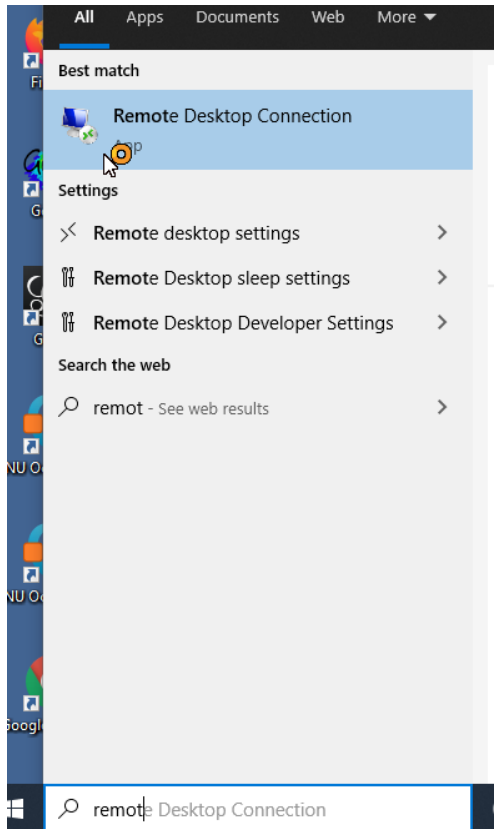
All Apps Documents Web More

Best match

Remote Desktop Connection
App

Settings

Remote desktop settings

Remote Desktop sleep settings

Remote Desktop Developer Settings

Search the web

remot - See web results

Fi

G

G

NU O

NU O

Google

remote Desktop Connection